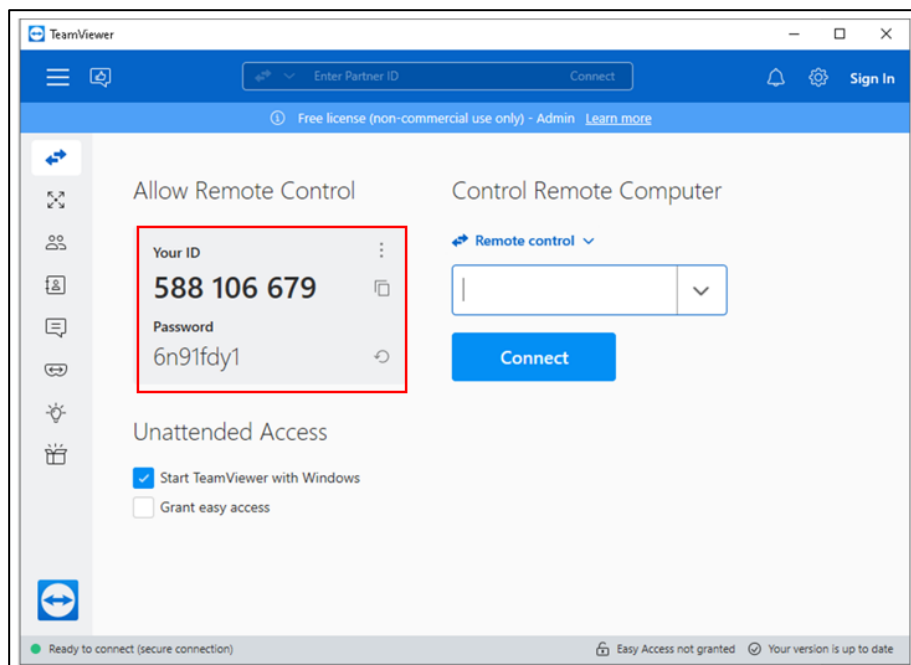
TeamViewer

Enter Partner ID Connect

Sign In

Free license (non-commercial use only) - Admin Learn more

Allow Remote Control

Your ID
588 106 679
Password
6n91fdy1

Control Remote Computer

Remote control

Connect

Unattended Access

Start TeamViewer with Windows

Grant easy access

Ready to connect (secure connection)

Easy Access not granted

Your version is up to date